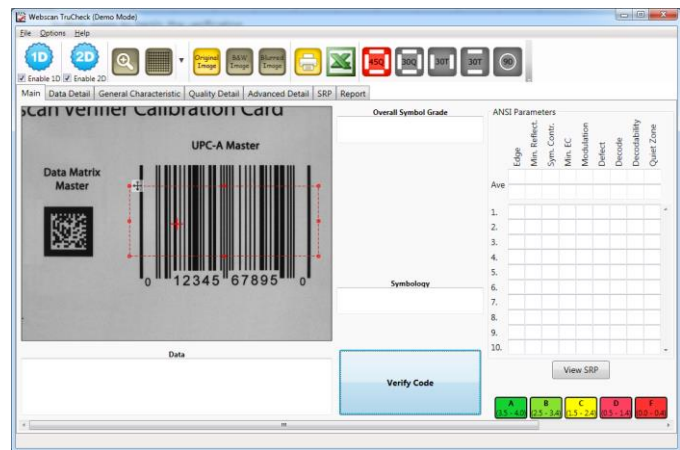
Webscan TruCheck (Demo Mode)

File Options Help

1D 2D

Enable 1D Enable 2D

Original Image B&W Image Binned Image

45Q 30Q 30T 30T 90

Main Data Detail General Characteristic Quality Detail Advanced Detail SRP Report

scan Verifier Calibration Card

UPC-A Master

Data Matrix Master

0 12345 67895 0

Overall Symbol Grade

Symbology

ANSI Parameters

| | Edge | Min. Reflect. | Sym. Contr. | Min. EC | Modulation | Defect | Decode | Decodability | Quiet Zone |
|---|---|---|---|---|---|---|---|---|---|
| Ave | | | | | | | | | |
| 1. | | | | | | | | | |
| 2. | | | | | | | | | |
| 3. | | | | | | | | | |
| 4. | | | | | | | | | |
| 5. | | | | | | | | | |
| 6. | | | | | | | | | |
| 7. | | | | | | | | | |
| 8. | | | | | | | | | |
| 9. | | | | | | | | | |
| 10. | | | | | | | | | |

View SRP

Data

Verify Code

A (3.5 - 4.0) B (2.5 - 3.4) C (1.5 - 2.4) D (0.5 - 1.4) F (0.0 - 0.4)